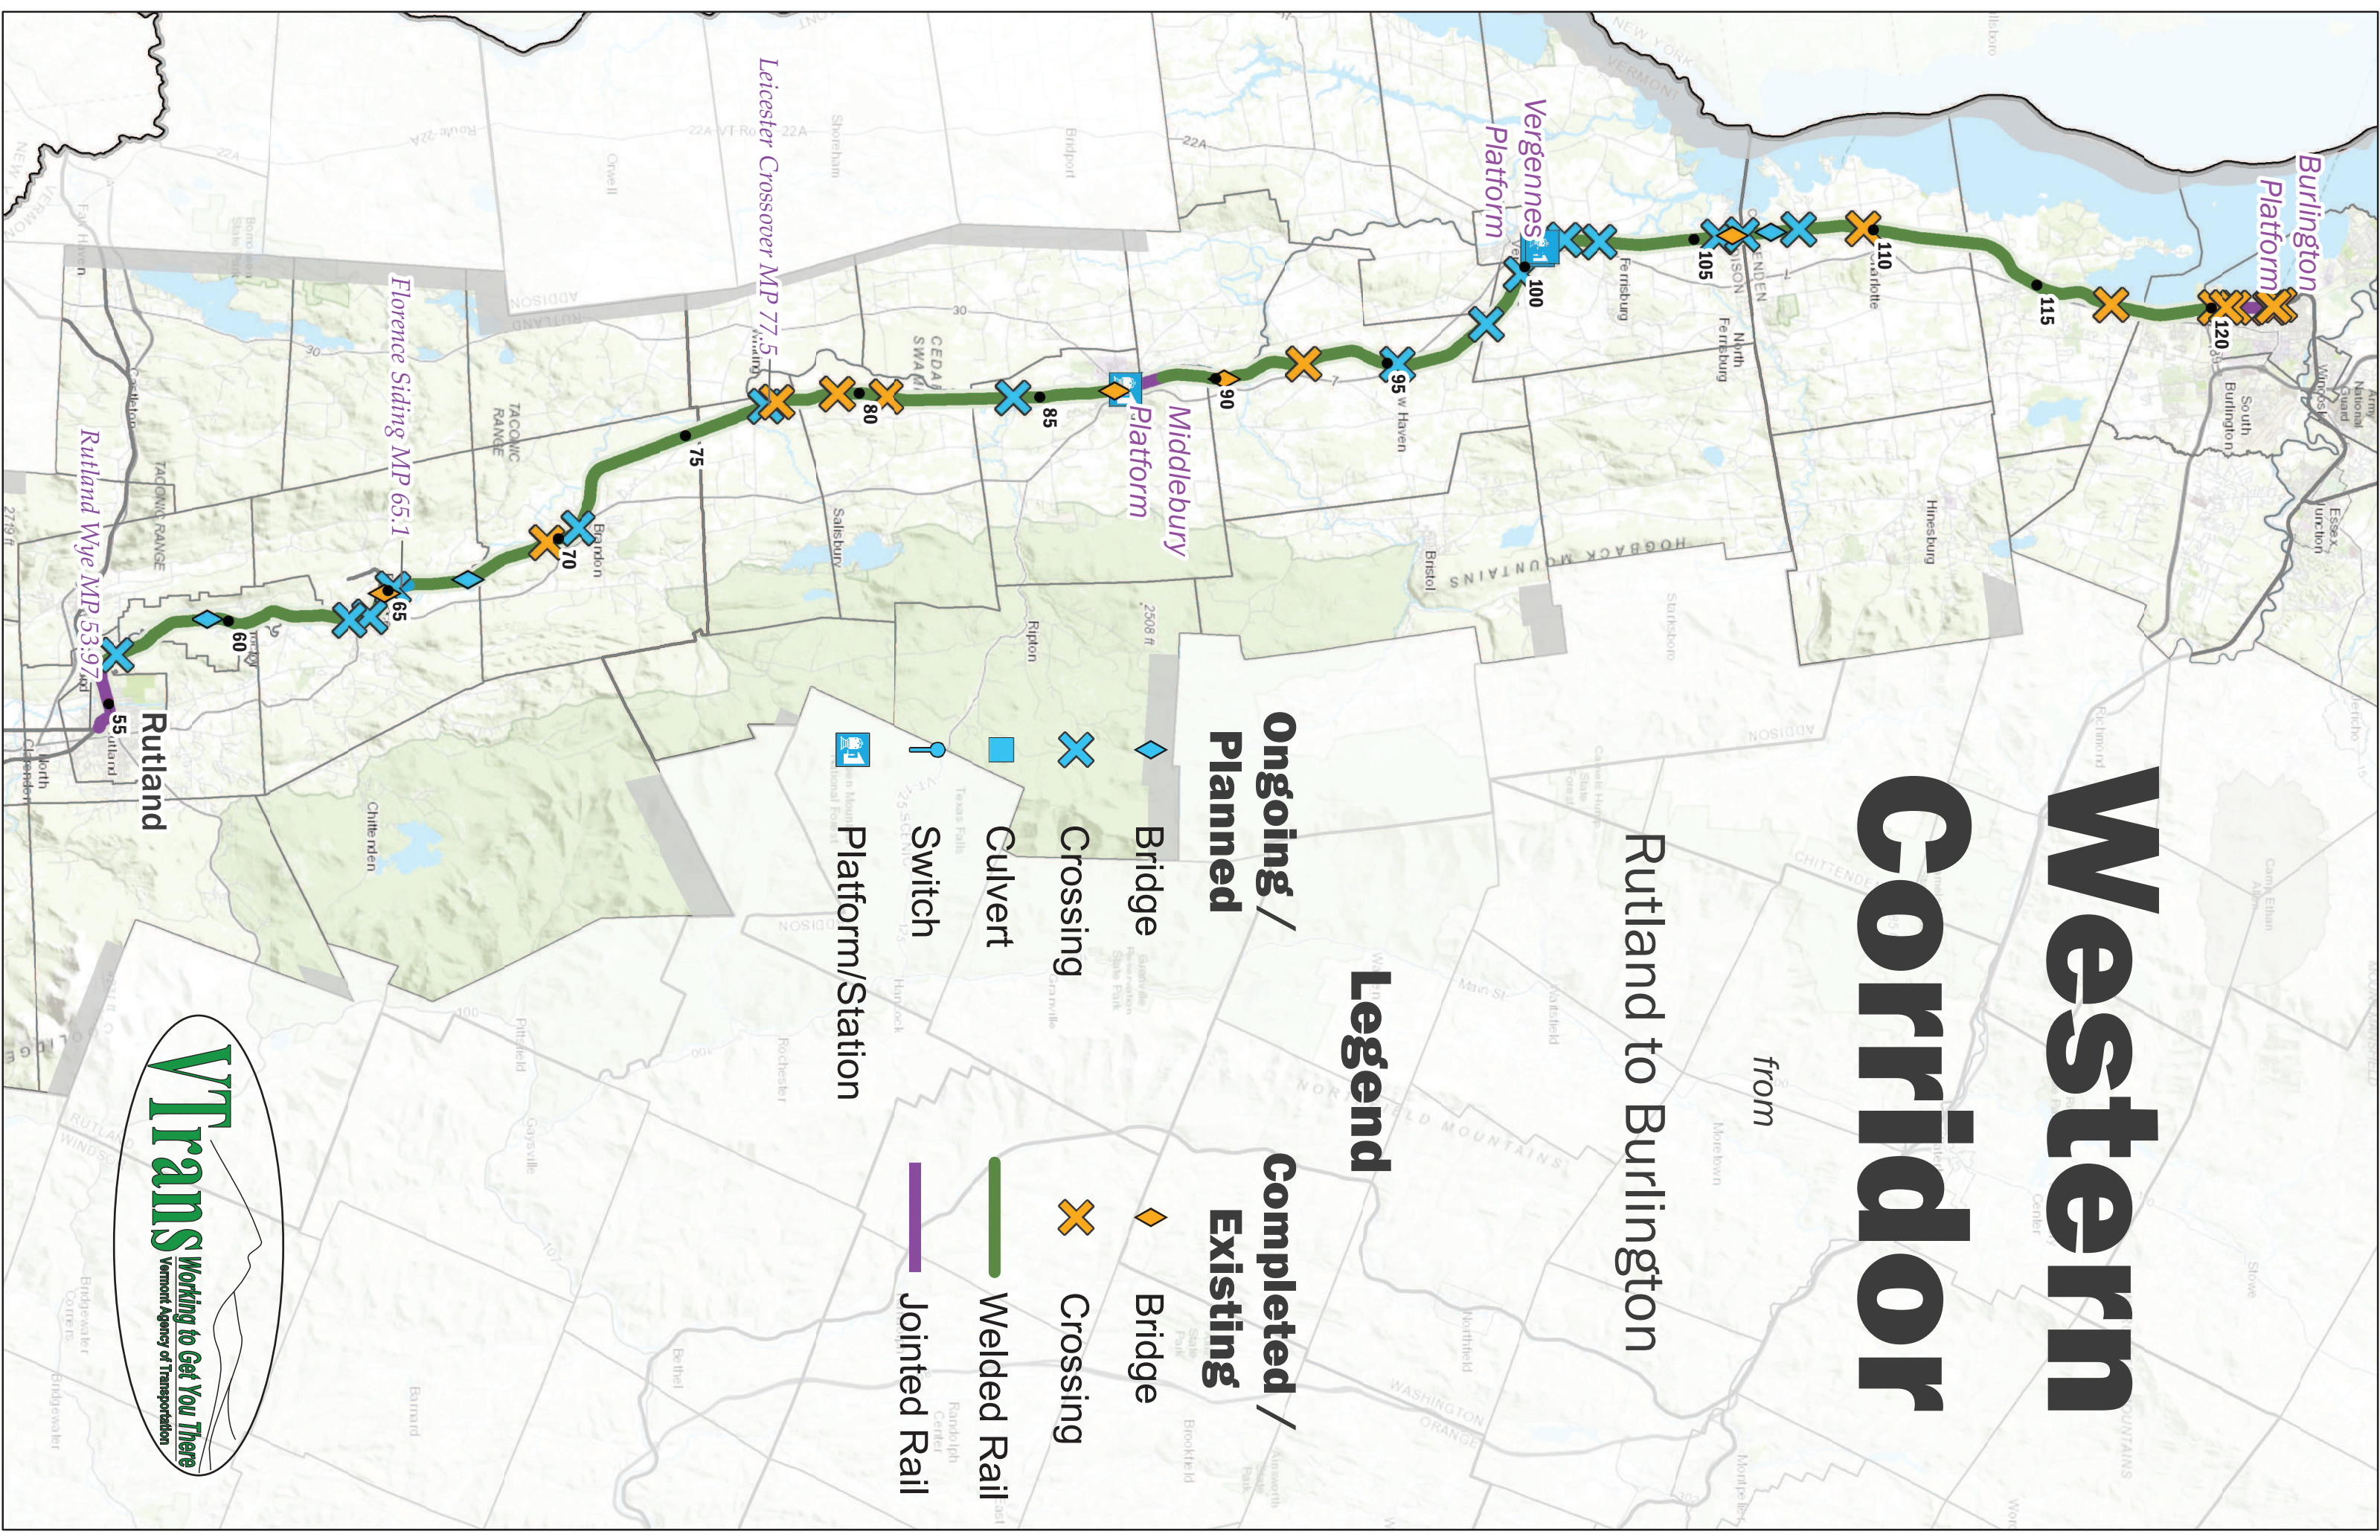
Western Corridor

from

Rutland to Burlington

Legend

Ongoing / Planned

Bridge

Crossing

Culvert

Switch

Platform/Station

Completed / Existing

Bridge

Crossing

Welded Rail

Jointed Rail

VTrans Working to Get You There Vermont Agency of Transportation

Burlington Platform

Vergennes Platform

Middlebury Platform

Leicester Crossover MP 77.5

Florence Siding MP 65.1

Rutland Wye MP 53.97

Rutland

55

60

65

70

75

80

85

90

95

100

105

110

115

120

Brandon

Salisbury

Ripton

Bristol

Ferrisburg

North Ferrisburg

Hinesburg

South Burlington

Essex Junction

Chittenden

HOGBACK MOUNTAINS

TACONIC RANGE

NEW YORK

VERMONT